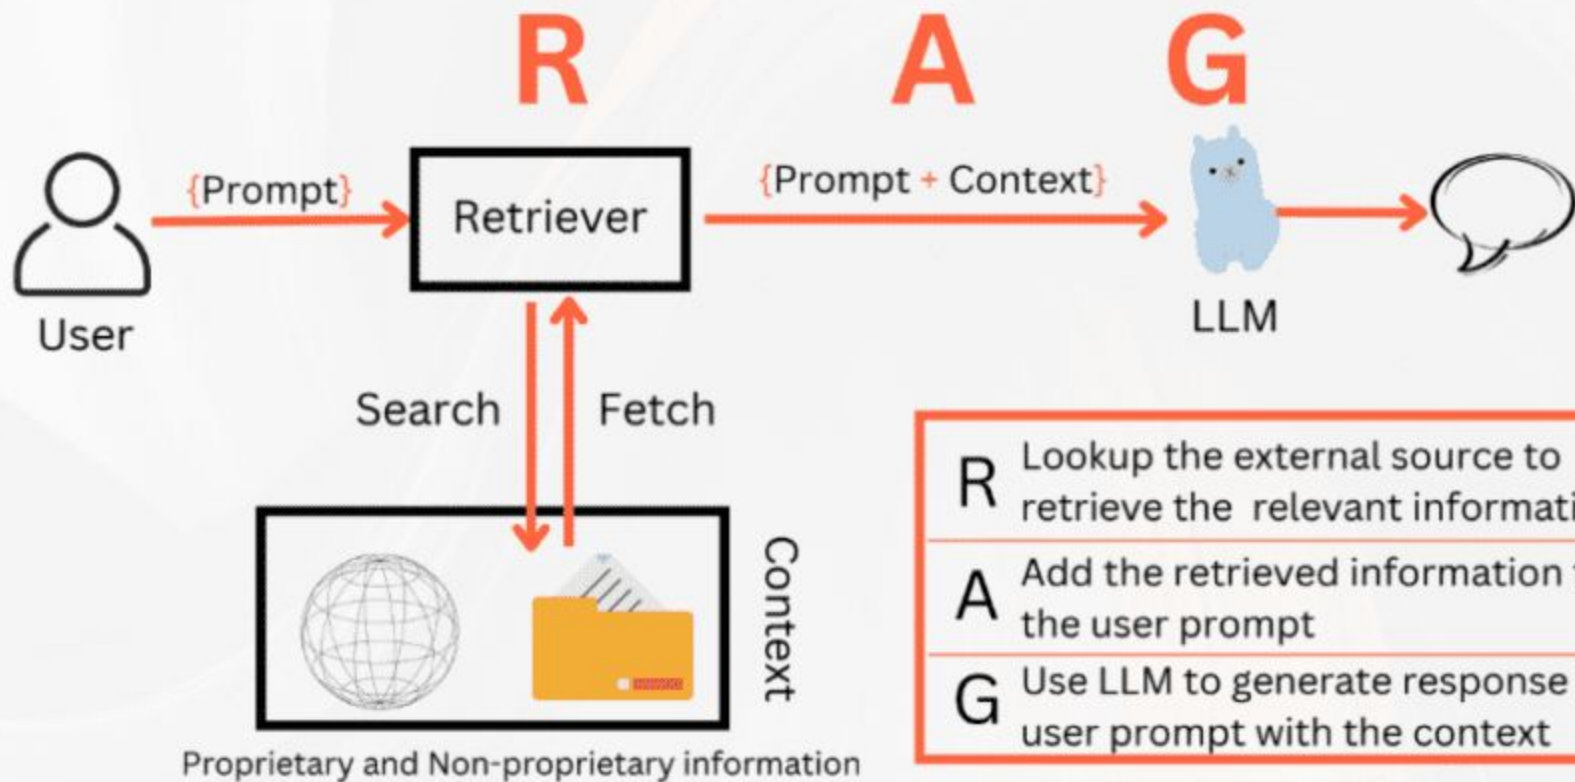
R A G

User

{Prompt}

Retriever

{Prompt + Context}

LLM

Search

Fetch

Context

Proprietary and Non-proprietary information

| | |
|---|---|
| R | Lookup the external source to retrieve the relevant informati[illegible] |
| A | Add the retrieved information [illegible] the user prompt |
| G | Use LLM to generate response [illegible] user prompt with the context |